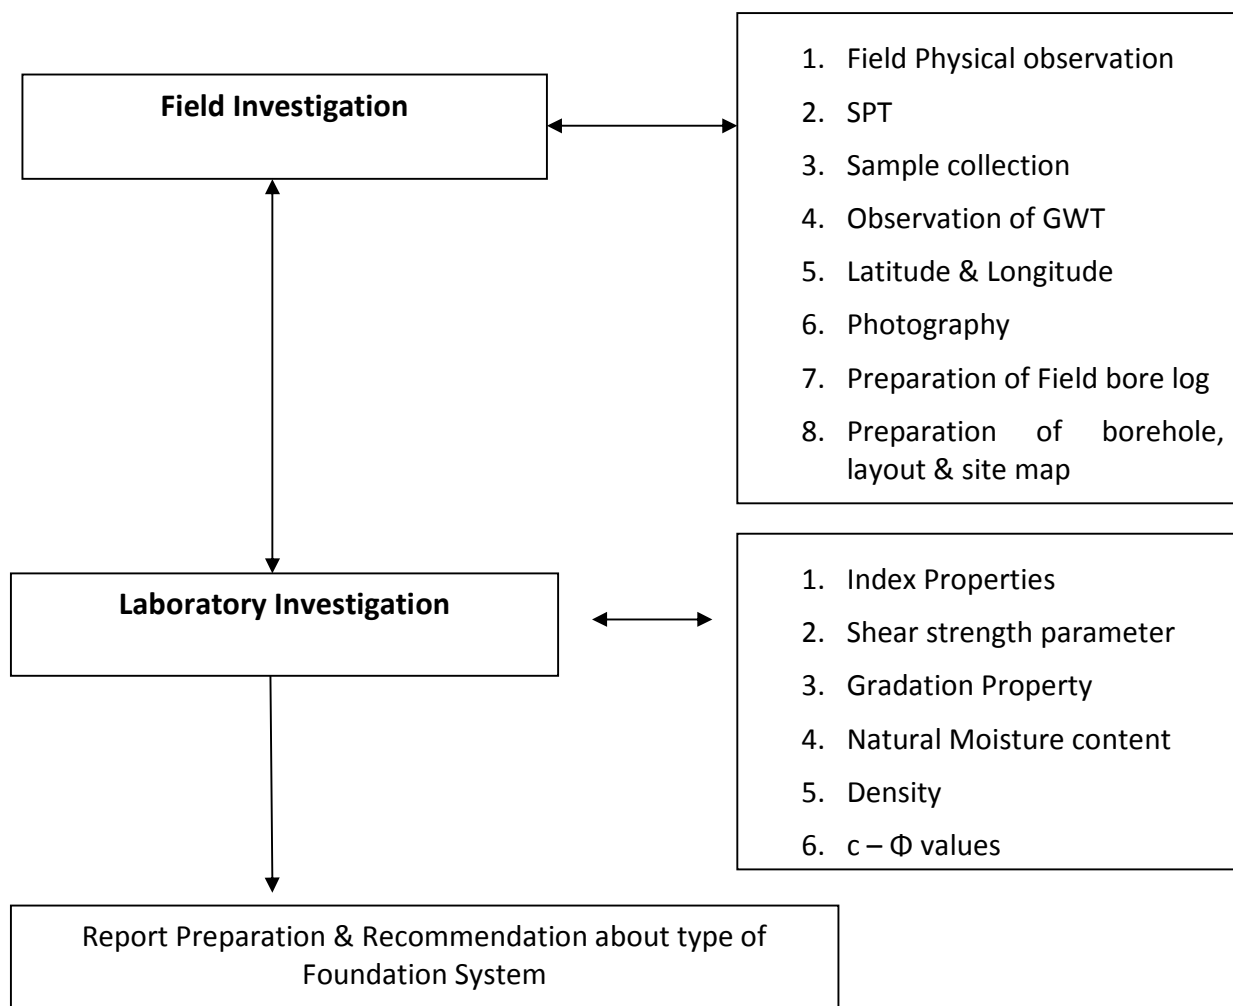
Field Investigation

1. Field Physical observation
2. SPT
3. Sample collection
4. Observation of GWT
5. Latitude & Longitude
6. Photography
7. Preparation of Field bore log
8. Preparation of borehole, layout & site map

Laboratory Investigation

1. Index Properties
2. Shear strength parameter
3. Gradation Property
4. Natural Moisture content
5. Density
6. c – Φ values

Report Preparation & Recommendation about type of Foundation System